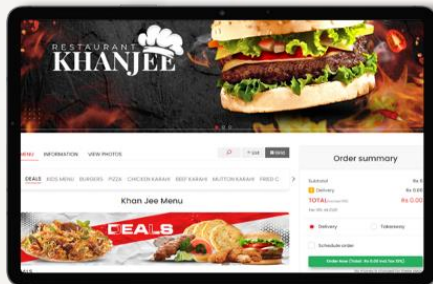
RESTAURANT
KHANJEE

MENU INFORMATION VIEW PHOTOS

DEALS KIDS MENU BURGERS PIZZA CHICKEN KARAHI BEEF KARAHI MUTTON KARAHI FRIED C

Khan Jee Menu

DEALS

Order summary

Summary
Delivery
TOTAL
Rs 0.00

Delivery
Takeaway
Schedule order

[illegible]